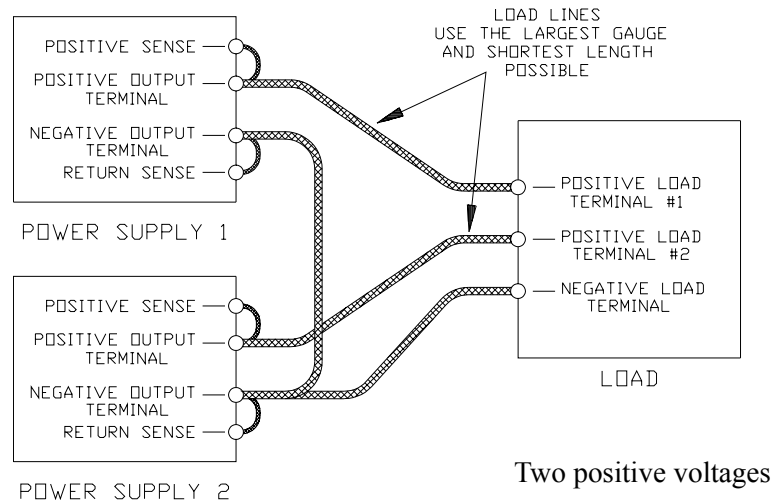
LOAD LINES
USE THE LARGEST GAUGE
AND SHORTEST LENGTH
POSSIBLE

POSITIVE SENSE
POSITIVE OUTPUT TERMINAL
NEGATIVE OUTPUT TERMINAL
RETURN SENSE

POWER SUPPLY 1

POSITIVE LOAD TERMINAL #1
POSITIVE LOAD TERMINAL #2
NEGATIVE LOAD TERMINAL

LOAD

POSITIVE SENSE
POSITIVE OUTPUT TERMINAL
NEGATIVE OUTPUT TERMINAL
RETURN SENSE

POWER SUPPLY 2

Two positive voltages